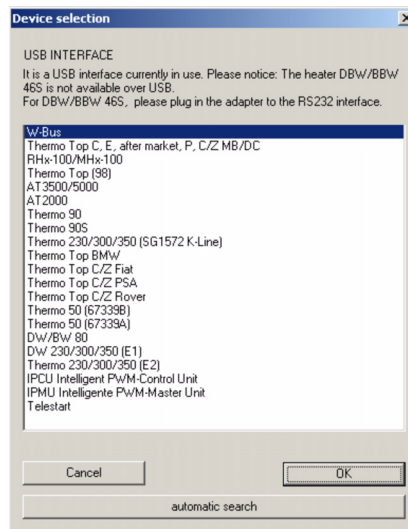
Device selection

USB INTERFACE

It is a USB interface currently in use. Please notice: The heater DBW/BBW 46S is not available over USB.
For DBW/BBW 46S, please plug in the adapter to the RS232 interface.

W-Bus
Thermo Top C, E, after market, P, C/Z MB/DC
RHx-100/MHx-100
Thermo Top (98)
AT3500/5000
AT2000
Thermo 90
Thermo 90S
Thermo 230/300/350 (SG1572 K-Line)
Thermo Top BMW
Thermo Top C/Z Fiat
Thermo Top C/Z PSA
Thermo Top C/Z Rover
Thermo 50 (67339B)
Thermo 50 (67339A)
DW/BW 80
DW 230/300/350 (E1)
Thermo 230/300/350 (E2)
IPCU Intelligent PWM-Control Unit
IPMU Intelligente PWM-Master Unit
Telestart

Cancel

OK

automatic search